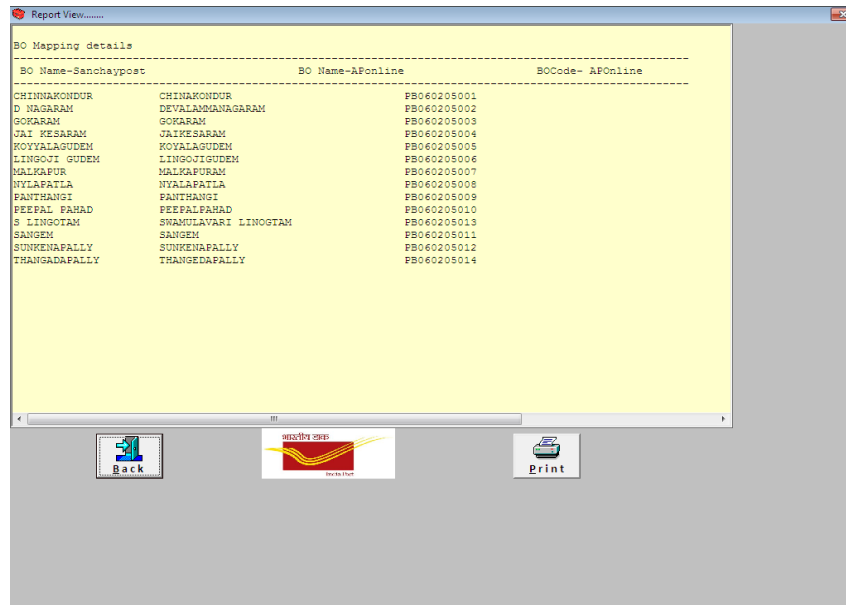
Report View........

BO Mapping details

| BO Name-Sanchaypost | BO Name-APonline | BOCode- APOnline |
|---|---|---|
| CHINNAKONDUR | CHINAKONDUR | PB060205001 |
| D NAGARAM | DEVALAMMANAGARAM | PB060205002 |
| GOKARAM | GOKARAM | PB060205003 |
| JAI KESARAM | JAIKESARAM | PB060205004 |
| KOYYALAGUDEM | KOYALAGUDEM | PB060205005 |
| LINGOJI GUDEM | LINGOJIGUDEM | PB060205006 |
| MALKAPUR | MALKAPURAM | PB060205007 |
| NYLAPATLA | NYALAPATLA | PB060205008 |
| PANTHANGI | PANTHANGI | PB060205009 |
| PEEPAL PAHAD | PEEPALPAHAD | PB060205010 |
| S LINGOTAM | SWAMULAVARI LINOGTAM | PB060205013 |
| SANGEM | SANGEM | PB060205011 |
| SUNKENAPALLY | SUNKENAPALLY | PB060205012 |
| THANGADAPALLY | THANGEDAPALLY | PB060205014 |

Back

भारतीय डाक
India Post

Print